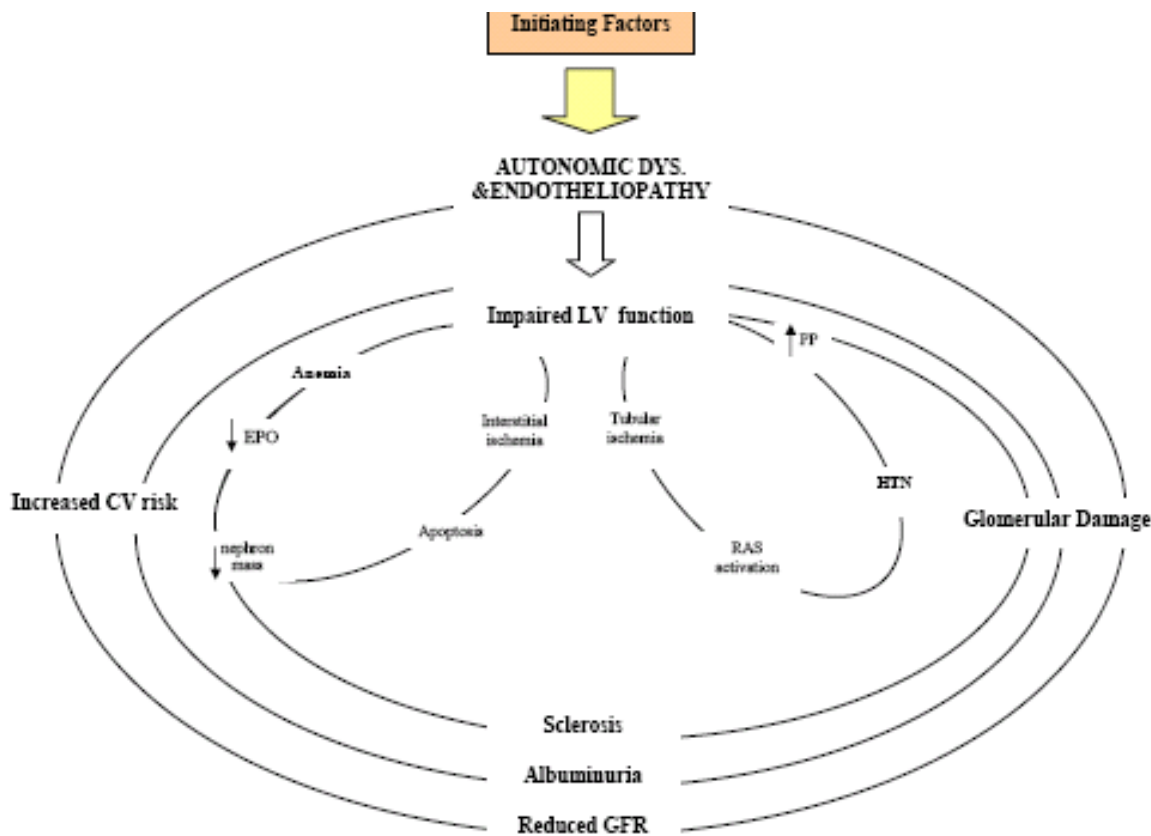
Initiating Factors

AUTONOMIC DYS. &ENDOTHELIOPATHY

Impaired LV function

↑ PP

Anemia

↓ EPO

Interstitial ischemia

Tubular ischemia

Increased CV risk

HTN

Glomerular Damage

Apoptosis

↓ nephron mass

RAS activation

Sclerosis

Albuminuria

Reduced GFR